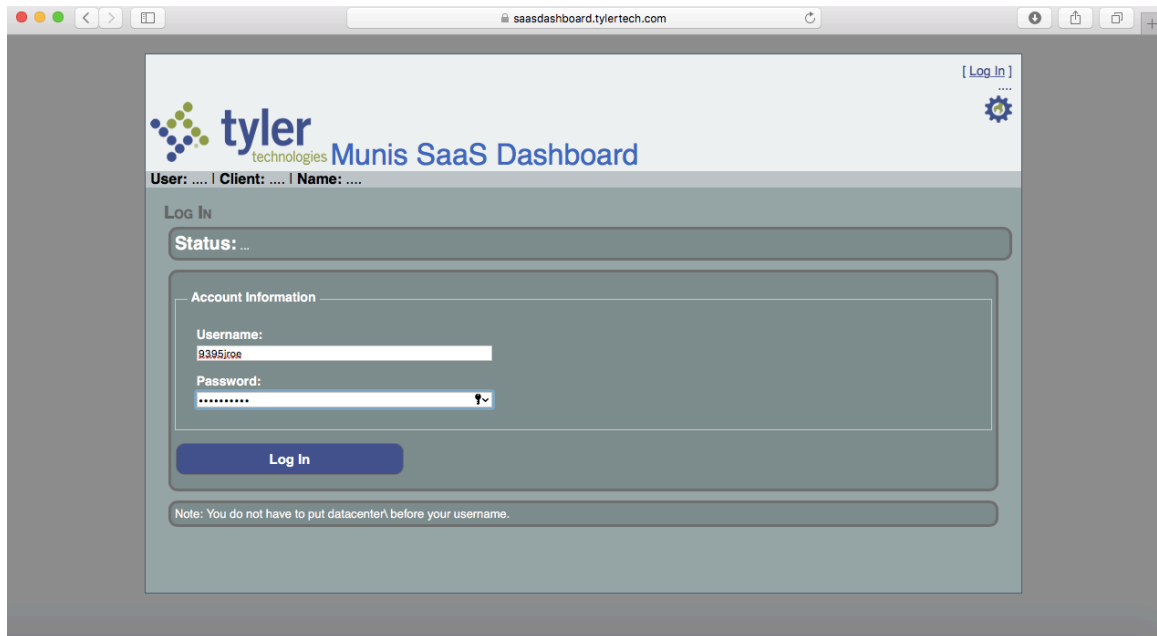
saasdashboard.tylertech.com

[ Log In ]
....

tyler technologies Munis SaaS Dashboard

User: .... | Client: .... | Name: ....

Log In

Status: ...

Account Information

Username:
9395jroe

Password:
••••••••••

Log In

Note: You do not have to put datacenter\ before your username.